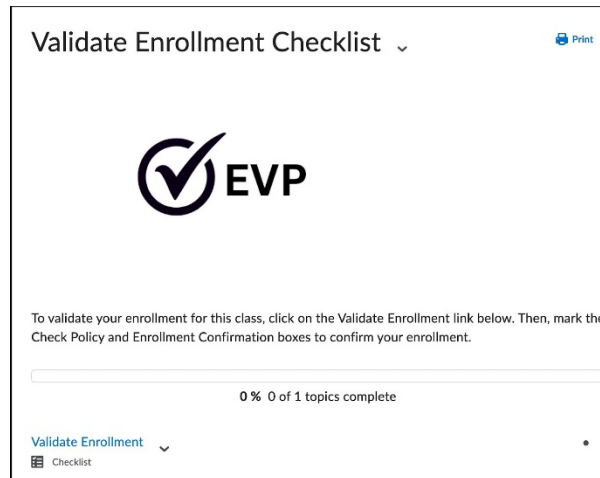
Validate Enrollment Checklist

Print

EVP

To validate your enrollment for this class, click on the Validate Enrollment link below. Then, mark the Check Policy and Enrollment Confirmation boxes to confirm your enrollment.

0 % 0 of 1 topics complete

Validate Enrollment

Checklist